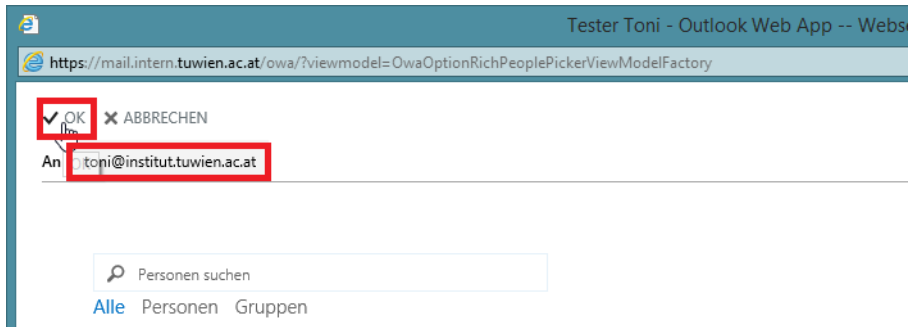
Tester Toni - Outlook Web App -- Webs

https://mail.intern.tuwien.ac.at/owa/?viewmodel=OwaOptionRichPeoplePickerViewModelFactory

OK ABBRECHEN

An toni@institut.tuwien.ac.at

Personen suchen

Alle Personen Gruppen